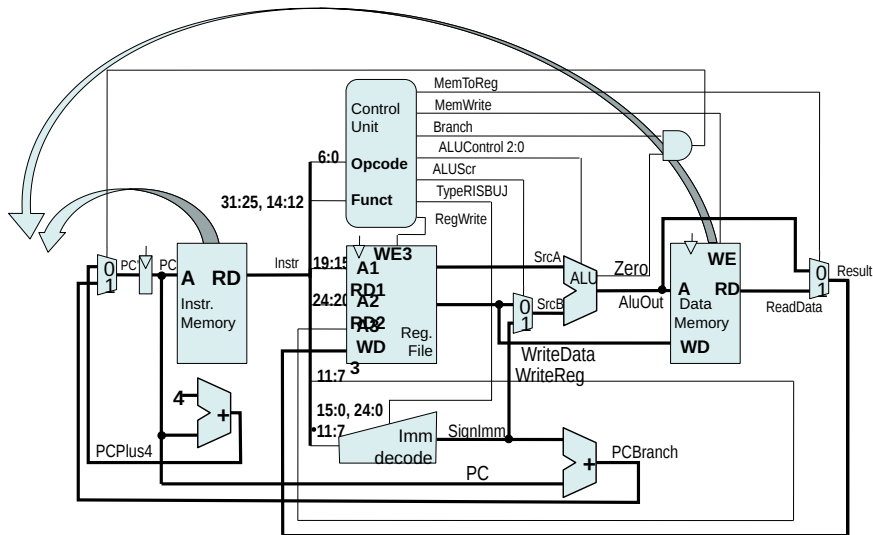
MemToReg
MemWrite
Branch
ALUControl 2:0
ALUScr
TypeRISBUJ
RegWrite
Control Unit
6:0
Opcode
Funct
31:25, 14:12
0
1
PC'
PC
A RD
Instr. Memory
Instr
19:15
24:20
11:7
WE3
A1
RD1
A2
RD2
A3
WD
Reg. File
3
SrcA
SrcB
0
1
ALU
Zero
AluOut
WriteData
WriteReg
WE
A
RD
Data Memory
WD
ReadData
0
1
Result
4
+
PCPlus4
15:0, 24:0
11:7
Imm decode
SignImm
+
PCBranch
PC